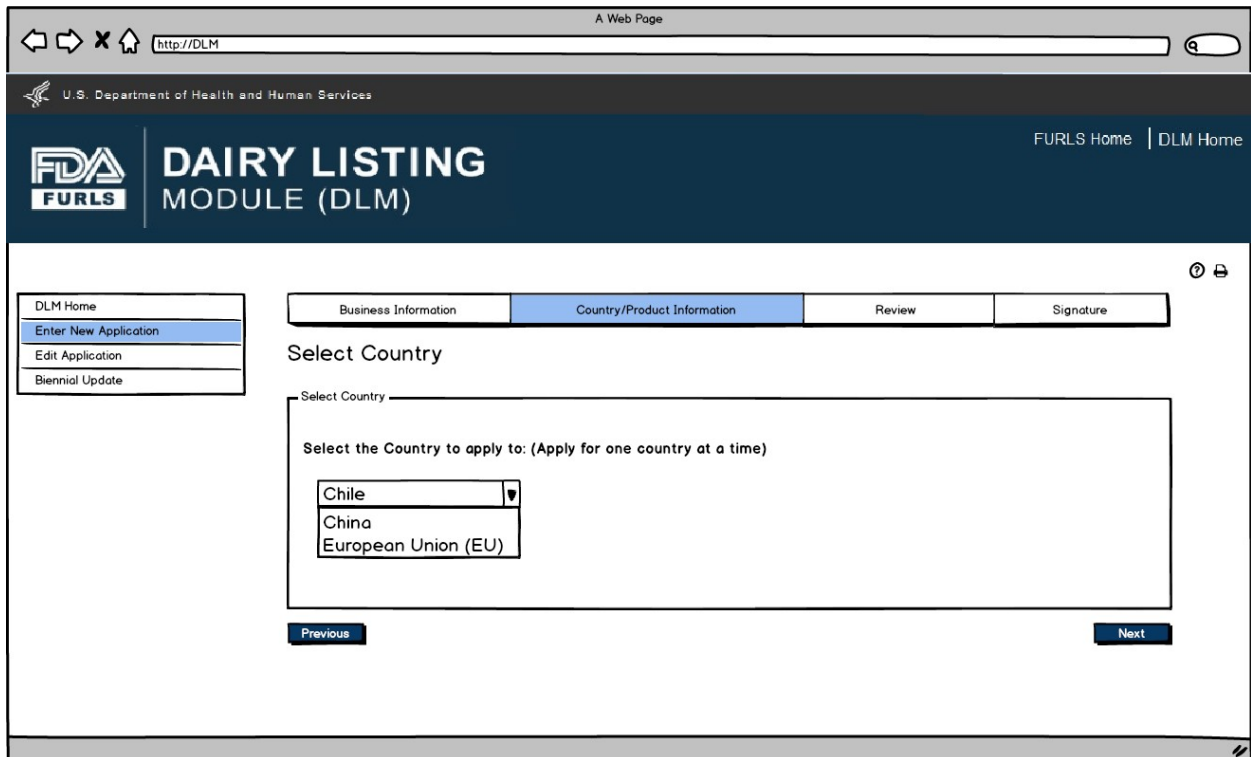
A Web Page

http://DLM

U.S. Department of Health and Human Services

FDA
FURLS

DAIRY LISTING
MODULE (DLM)

FURLS Home | DLM Home

DLM Home
Enter New Application
Edit Application
Biennial Update

| Business Information | Country/Product Information | Review | Signature |
|---|---|---|---|

Select Country

Select Country

Select the Country to apply to: (Apply for one country at a time)

Chile
China
European Union (EU)

Previous

Next